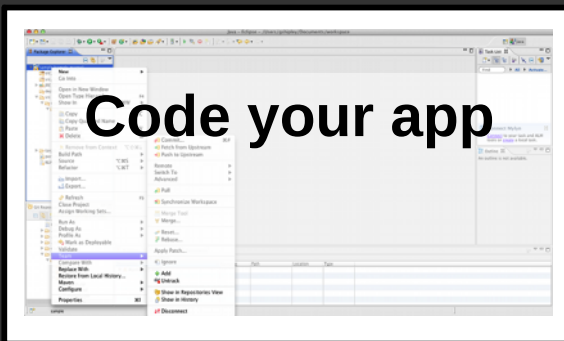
Code your app

Package Explorer

New
Go Into
Open in New Window
Open Type Hierarchy
Show In
Copy
Copy Qualified Name
Paste
Delete
Remove from Context
Build Path
Source
Refactor
Import...
Export...
Refresh
Close Project
Assign Working Sets...
Run As
Debug As
Profile As
Mark as Deployable
Validate
Team
Compare With
Replace With
Restore from Local History...
Maven
Configure
Properties

Commit...
Fetch from Upstream
Push to Upstream
Remote
Switch To
Advanced
Pull
Synchronize Workspace
Merge Tool
Merge...
Reset...
Rebase...
Apply Patch...
Ignore
Add
Untrack
Show in Repositories View
Show in History
Disconnect

Task List
Outline
An outline is not available.
Connect Mylyn